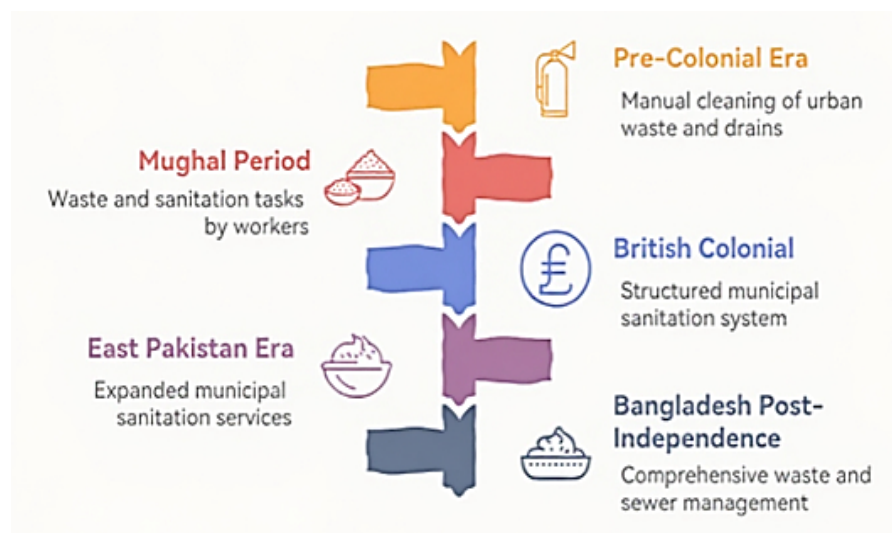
Pre-Colonial Era

Manual cleaning of urban waste and drains

Mughal Period

Waste and sanitation tasks by workers

British Colonial

Structured municipal sanitation system

East Pakistan Era

Expanded municipal sanitation services

Bangladesh Post-Independence

Comprehensive waste and sewer management